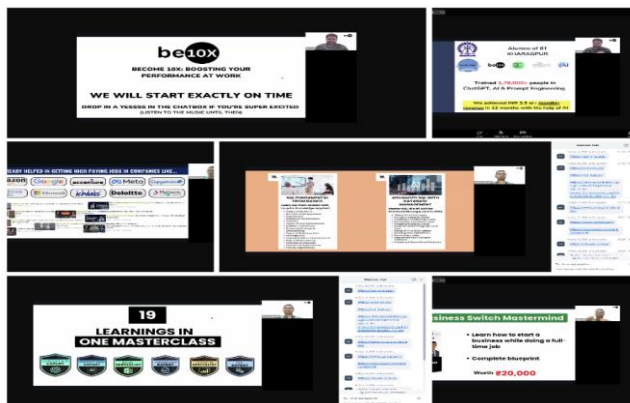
be10x

BECOME 10X: BOOSTING YOUR PERFORMANCE AT WORK

WE WILL START EXACTLY ON TIME

DROP IN A YESSSS IN THE CHATBOX IF YOU'RE SUPER EXCITED

(LISTEN TO THE MUSIC UNTIL THEN)

Alumni of IIT KHARAGPUR

Trained 1,78,000+ people in ChatGPT, AI & Prompt Engineering

We achieved INR 3 Cr+ monthly revenue in 12 months with the help of AI

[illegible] READY HELPED IN GETTING HIGH PAYING JOBS IN COMPANIES LIKE...

amazon Google accenture Meta Capgemini Microsoft Deloitte

19

LEARNINGS IN ONE MASTERCLASS

Business Switch Mastermind

• Learn how to start a business while doing a full-time job

• Complete blueprint

Worth ₹20,000